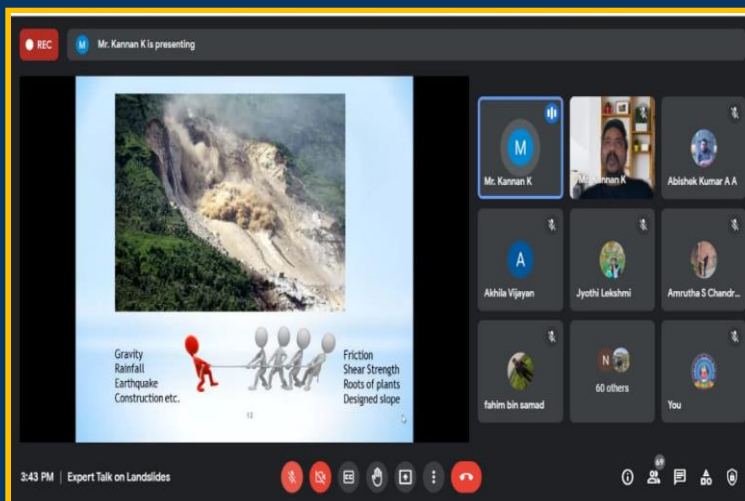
REC

M Mr. Kannan K is presenting

Gravity
Rainfall
Earthquake
Construction etc.

Friction
Shear Strength
Roots of plants
Designed slope

12

M
Mr. Kannan K

Mr. Kannan K

Abishek Kumar A A

A
Akhila Vijayan

Jyothi Lekshmi

Amrutha S Chandr...

fahim bin samad

N
60 others

You

3:43 PM | Expert Talk on Landslides

69